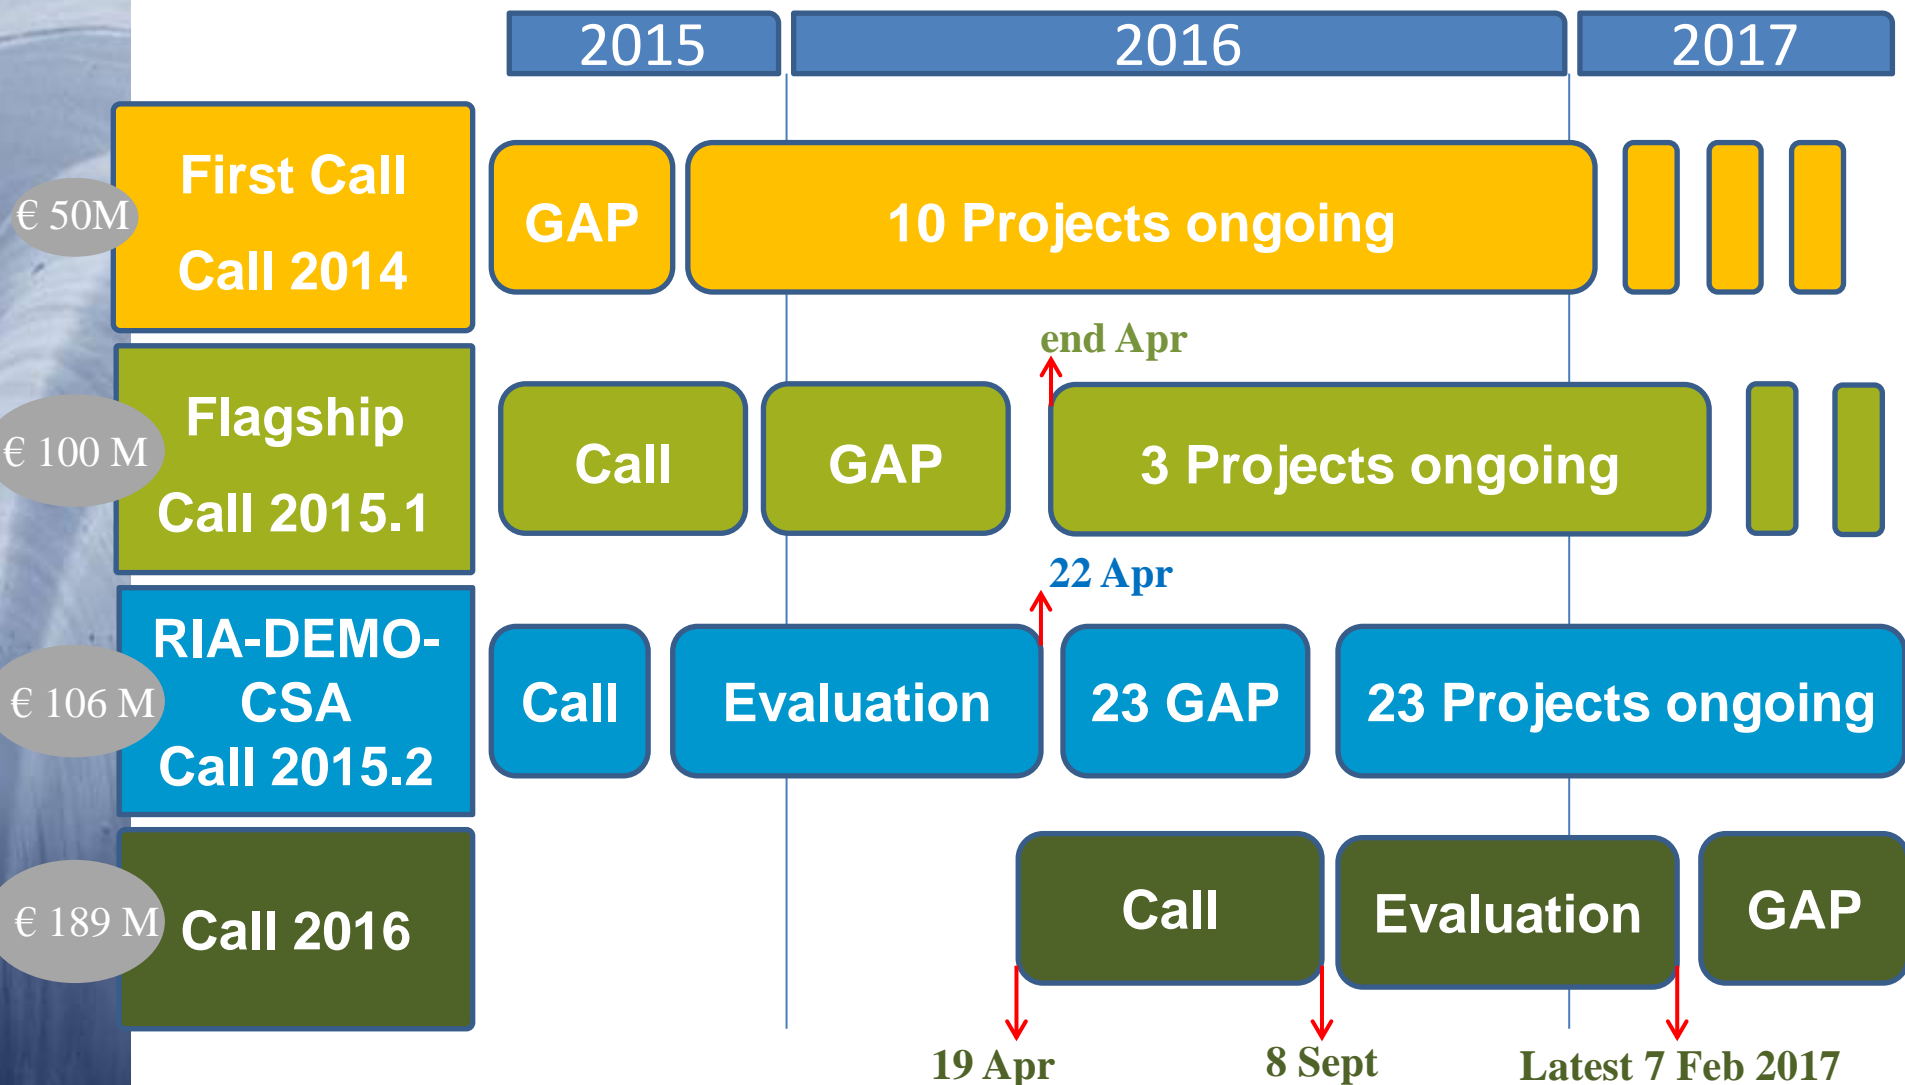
2015
2016
2017

€ 50M
First Call
Call 2014
GAP
10 Projects ongoing

end Apr

€ 100 M
Flagship
Call 2015.1
Call
GAP
3 Projects ongoing

22 Apr

€ 106 M
RIA-DEMO-CSA
Call 2015.2
Call
Evaluation
23 GAP
23 Projects ongoing

€ 189 M
Call 2016
Call
Evaluation
GAP

19 Apr
8 Sept
Latest 7 Feb 2017